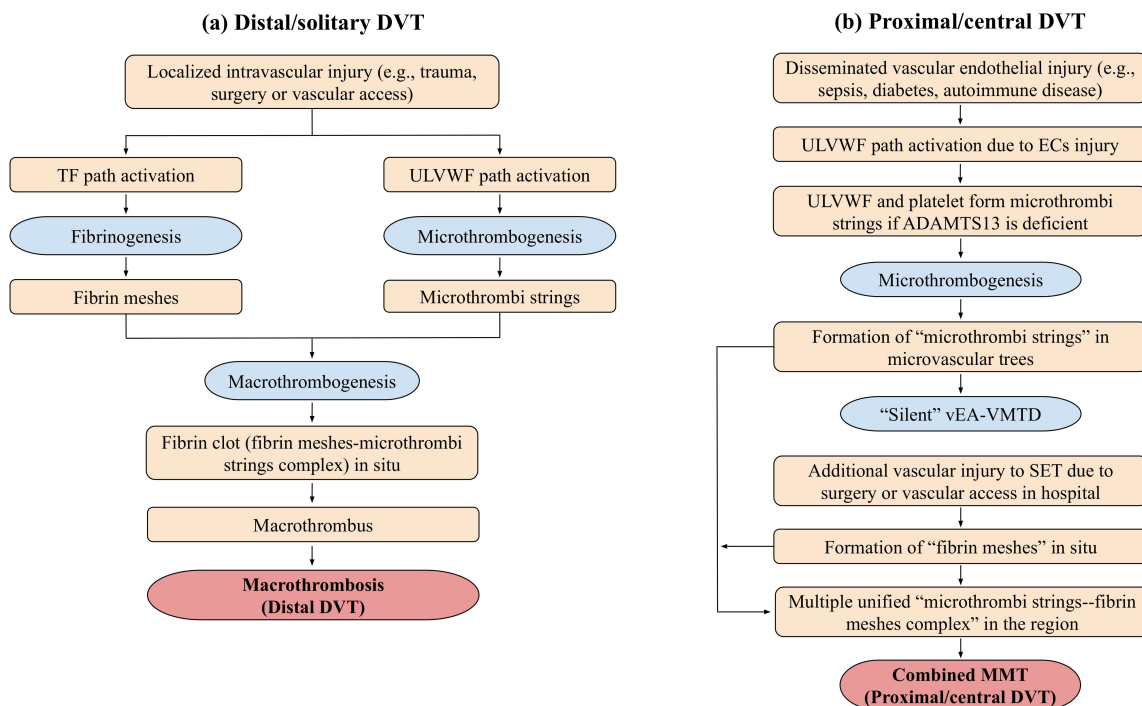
(a) Distal/solitary DVT

Localized intravascular injury (e.g., trauma, surgery or vascular access)

TF path activation

Fibrinogenesis

Fibrin meshes

ULVWF path activation

Microthrombogenesis

Microthrombi strings

Macrothrombogenesis

Fibrin clot (fibrin meshes-microthrombi strings complex) in situ

Macrothrombus

Macrothrombosis (Distal DVT)

(b) Proximal/central DVT

Disseminated vascular endothelial injury (e.g., sepsis, diabetes, autoimmune disease)

ULVWF path activation due to ECs injury

ULVWF and platelet form microthrombi strings if ADAMTS13 is deficient

Microthrombogenesis

Formation of “microthrombi strings” in microvascular trees

“Silent” vEA-VMTD

Additional vascular injury to SET due to surgery or vascular access in hospital

Formation of “fibrin meshes” in situ

Multiple unified “microthrombi strings--fibrin meshes complex” in the region

Combined MMT (Proximal/central DVT)